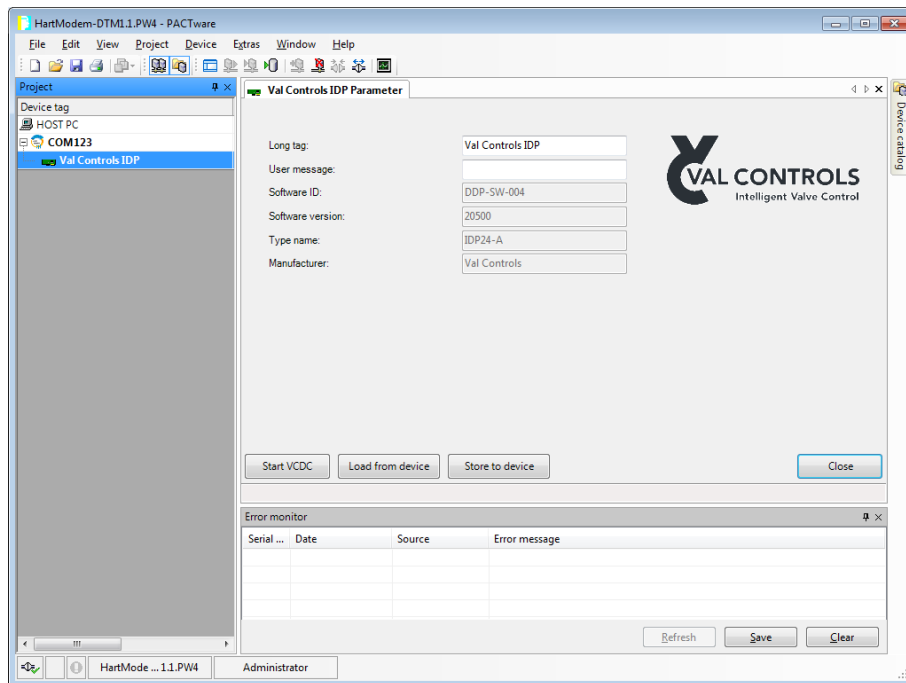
HartModem-DTM1.1.PW4 - PACTware

File Edit View Project Device Extras Window Help

Project

Device tag

HOST PC

COM123

Val Controls IDP

Val Controls IDP Parameter

Long tag: Val Controls IDP

User message:

Software ID: DDP-SW-004

Software version: 20500

Type name: IDP24-A

Manufacturer: Val Controls

VAL CONTROLS
Intelligent Valve Control

Device catalog

Start VCDC

Load from device

Store to device

Close

Error monitor

| Serial ... | Date | Source | Error message |
|---|---|---|---|

Refresh

Save

Clear

HartMode ... 1.1.PW4

Administrator